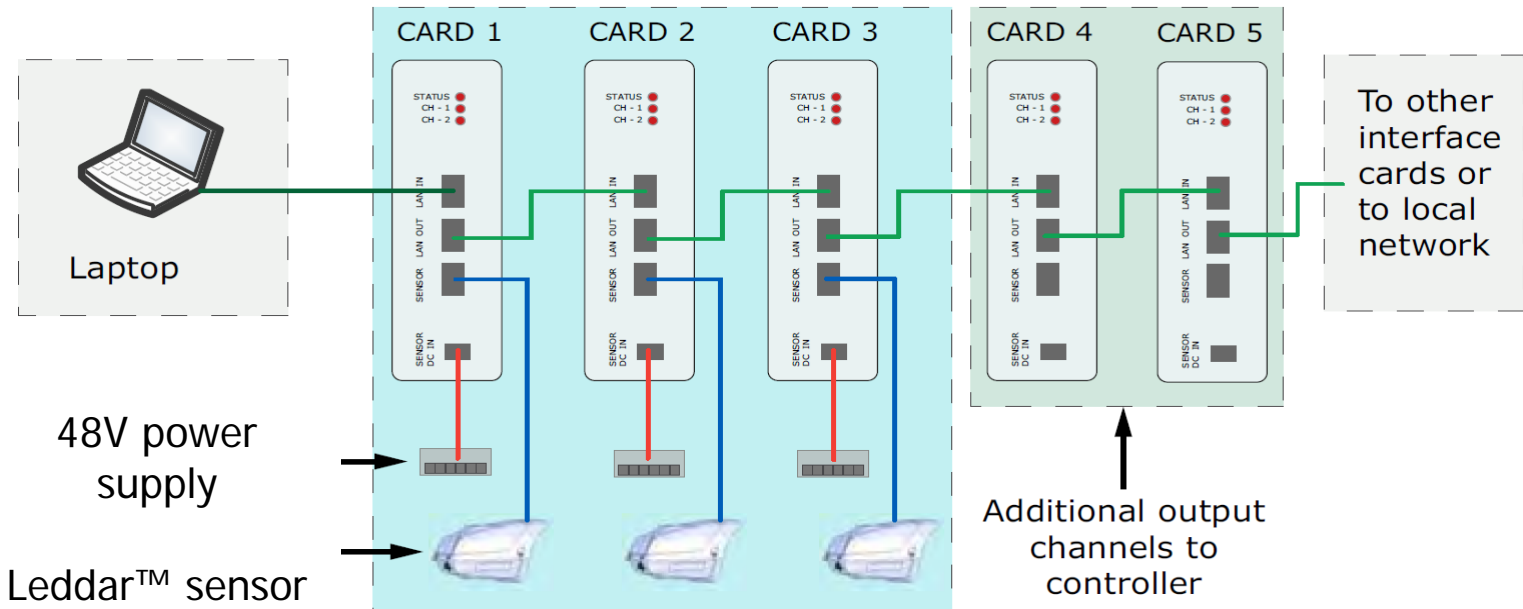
Laptop

CARD 1

STATUS
CH - 1
CH - 2

LAN IN
LAN OUT
SENSOR
SENSOR DC IN

CARD 2

STATUS
CH - 1
CH - 2

LAN IN
LAN OUT
SENSOR
SENSOR DC IN

CARD 3

STATUS
CH - 1
CH - 2

LAN IN
LAN OUT
SENSOR
SENSOR DC IN

CARD 4

STATUS
CH - 1
CH - 2

LAN IN
LAN OUT
SENSOR
SENSOR DC IN

CARD 5

STATUS
CH - 1
CH - 2

LAN IN
LAN OUT
SENSOR
SENSOR DC IN

To other interface cards or to local network

48V power supply

Leddar™ sensor

Additional output channels to controller